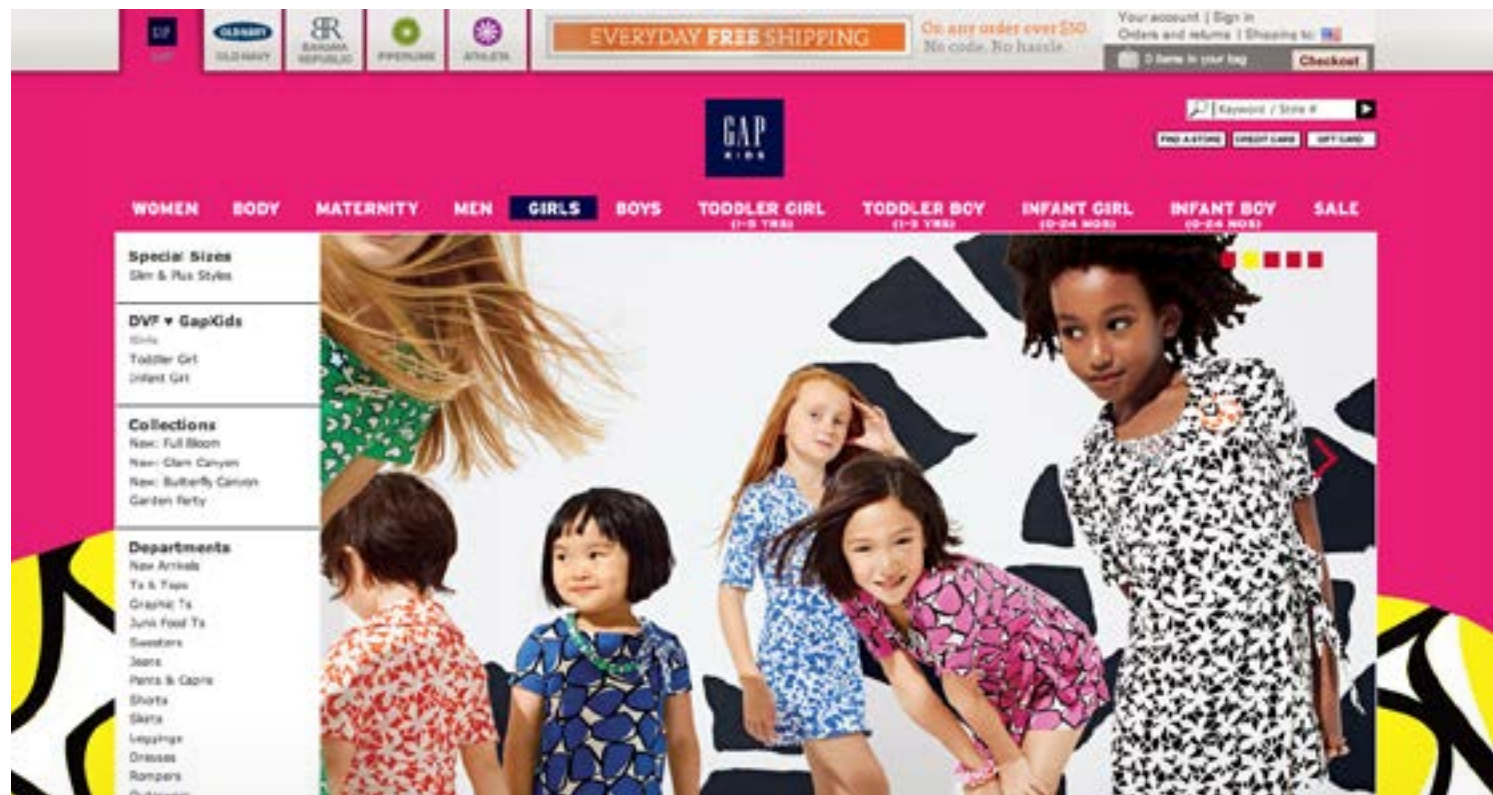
GAP OLD NAVY BANANA REPUBLIC PIPERLIME ATHLETA

EVERYDAY FREE SHIPPING On any order over $50 No code. No hassle.

Your account | Sign in
Orders and returns | Shipping to:
0 items in your bag Checkout

GAP KIDS

Keyword / Style #

FIND A STORE CREDIT CARD GIFT CARD

WOMEN BODY MATERNITY MEN GIRLS BOYS TODDLER GIRL (1-5 YRS) TODDLER BOY (1-5 YRS) INFANT GIRL (0-24 MOS) INFANT BOY (0-24 MOS) SALE

Special Sizes
Slim & Plus Styles

DVF ♥ GapKids
Girls
Toddler Girl
Infant Girl

Collections
New: Full Bloom
New: Glam Canyon
New: Butterfly Canyon
Garden Party

Departments
New Arrivals
Ts & Tops
Graphic Ts
Junk Food Ts
Sweaters
Jeans
Pants & Capris
Shorts
Skirts
Leggings
Dresses
Rompers
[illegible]